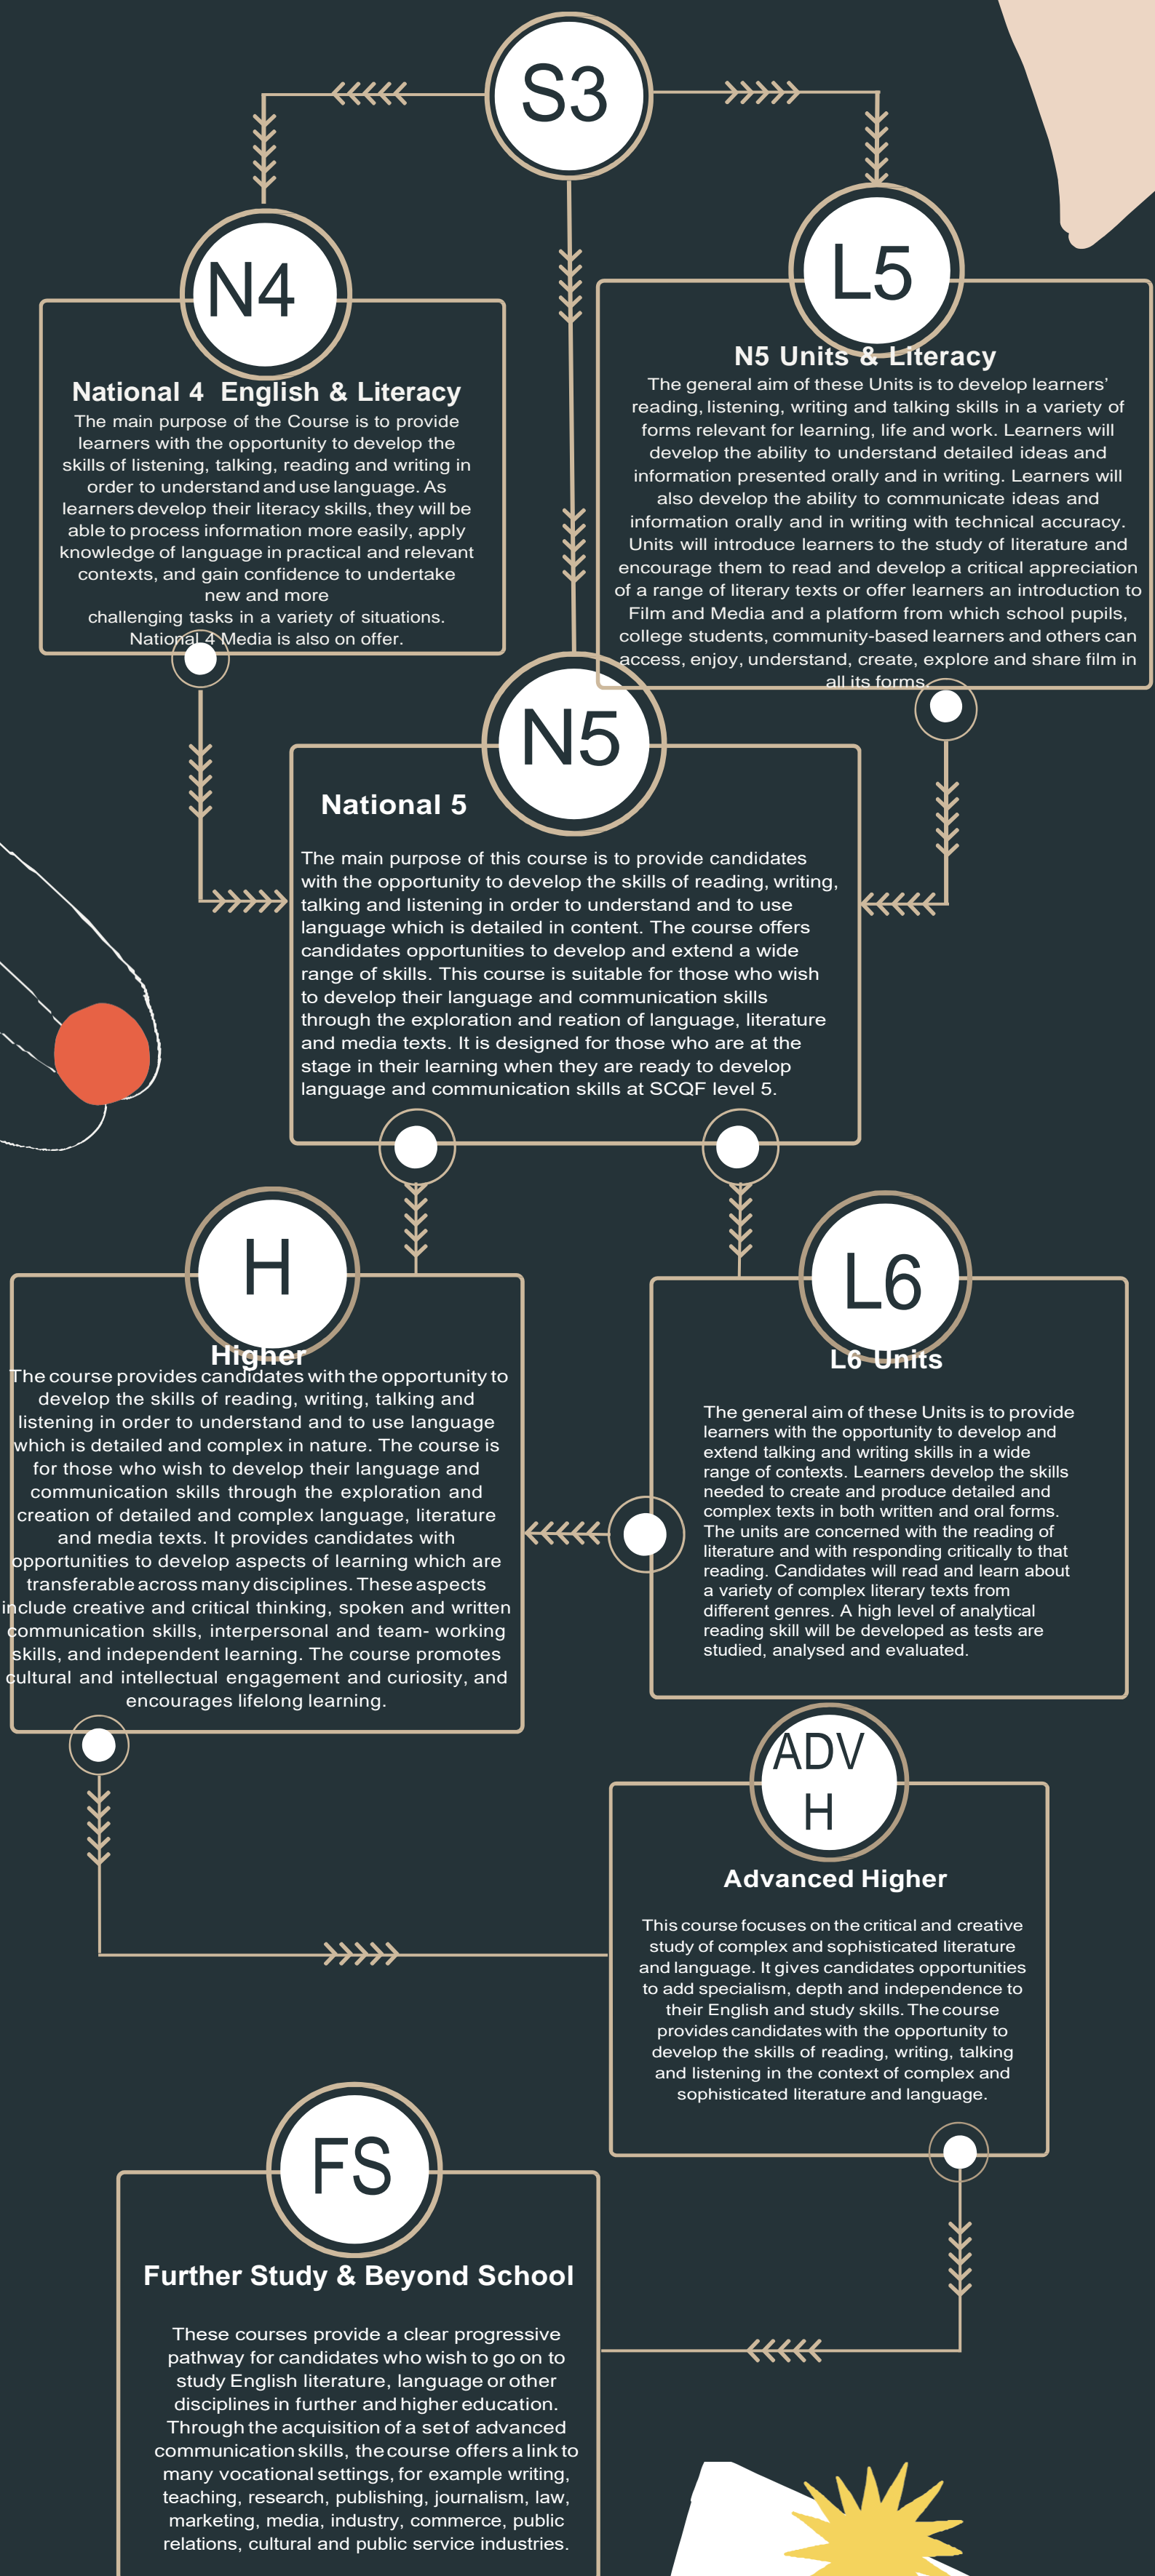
S3

N4

National 4 English & Literacy

The main purpose of the Course is to provide learners with the opportunity to develop the skills of listening, talking, reading and writing in order to understand and use language. As learners develop their literacy skills, they will be able to process information more easily, apply knowledge of language in practical and relevant contexts, and gain confidence to undertake new and more challenging tasks in a variety of situations. National 4 Media is also on offer.

L5

N5 Units & Literacy

The general aim of these Units is to develop learners' reading, listening, writing and talking skills in a variety of forms relevant for learning, life and work. Learners will develop the ability to understand detailed ideas and information presented orally and in writing. Learners will also develop the ability to communicate ideas and information orally and in writing with technical accuracy. Units will introduce learners to the study of literature and encourage them to read and develop a critical appreciation of a range of literary texts or offer learners an introduction to Film and Media and a platform from which school pupils, college students, community-based learners and others can access, enjoy, understand, create, explore and share film in all its forms.

N5

National 5

The main purpose of this course is to provide candidates with the opportunity to develop the skills of reading, writing, talking and listening in order to understand and to use language which is detailed in content. The course offers candidates opportunities to develop and extend a wide range of skills. This course is suitable for those who wish to develop their language and communication skills through the exploration and reation of language, literature and media texts. It is designed for those who are at the stage in their learning when they are ready to develop language and communication skills at SCQF level 5.

H

Higher

The course provides candidates with the opportunity to develop the skills of reading, writing, talking and listening in order to understand and to use language which is detailed and complex in nature. The course is for those who wish to develop their language and communication skills through the exploration and creation of detailed and complex language, literature and media texts. It provides candidates with opportunities to develop aspects of learning which are transferable across many disciplines. These aspects include creative and critical thinking, spoken and written communication skills, interpersonal and team- working skills, and independent learning. The course promotes cultural and intellectual engagement and curiosity, and encourages lifelong learning.

L6

L6 Units

The general aim of these Units is to provide learners with the opportunity to develop and extend talking and writing skills in a wide range of contexts. Learners develop the skills needed to create and produce detailed and complex texts in both written and oral forms. The units are concerned with the reading of literature and with responding critically to that reading. Candidates will read and learn about a variety of complex literary texts from different genres. A high level of analytical reading skill will be developed as tests are studied, analysed and evaluated.

ADV H

Advanced Higher

This course focuses on the critical and creative study of complex and sophisticated literature and language. It gives candidates opportunities to add specialism, depth and independence to their English and study skills. The course provides candidates with the opportunity to develop the skills of reading, writing, talking and listening in the context of complex and sophisticated literature and language.

FS

Further Study & Beyond School

These courses provide a clear progressive pathway for candidates who wish to go on to study English literature, language or other disciplines in further and higher education. Through the acquisition of a set of advanced communication skills, the course offers a link to many vocational settings, for example writing, teaching, research, publishing, journalism, law, marketing, media, industry, commerce, public relations, cultural and public service industries.